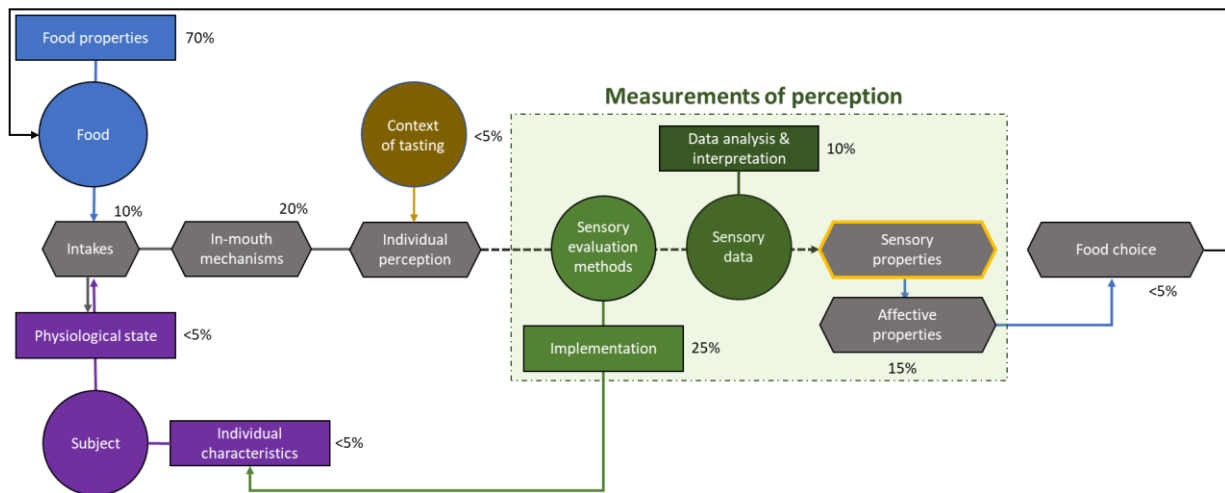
Food properties 70%

Food

Context of tasting <5%

Measurements of perception

Data analysis & interpretation 10%

10%

20%

Intakes

In-mouth mechanisms

Individual perception

Sensory evaluation methods

Sensory data

Sensory properties

Food choice

<5%

Affective properties

15%

Physiological state <5%

Implementation 25%

Subject

Individual characteristics <5%